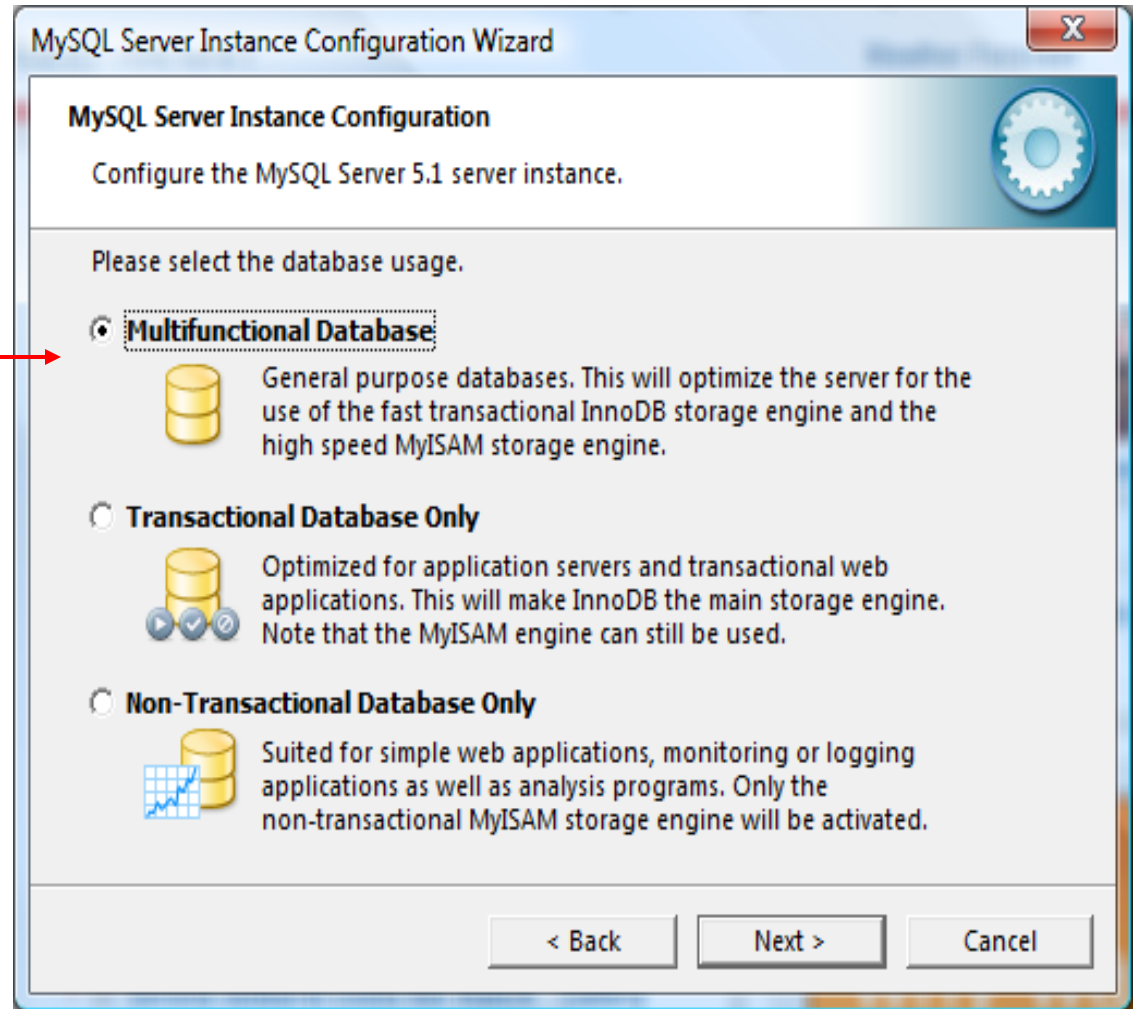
MySQL Server Instance Configuration Wizard

X

MySQL Server Instance Configuration

Configure the MySQL Server 5.1 server instance.

Please select the database usage.

Multifunctional Database

General purpose databases. This will optimize the server for the use of the fast transactional InnoDB storage engine and the high speed MyISAM storage engine.

Transactional Database Only

Optimized for application servers and transactional web applications. This will make InnoDB the main storage engine. Note that the MyISAM engine can still be used.

Non-Transactional Database Only

Suited for simple web applications, monitoring or logging applications as well as analysis programs. Only the non-transactional MyISAM storage engine will be activated.

< Back

Next >

Cancel